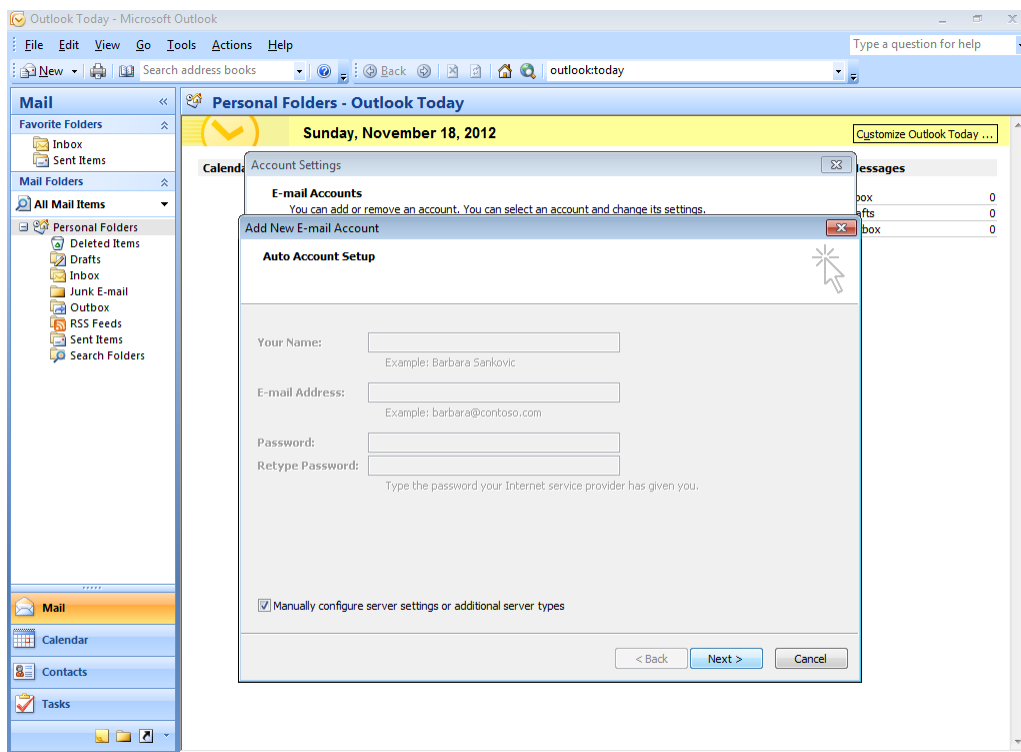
Outlook Today - Microsoft Outlook

File Edit View Go Tools Actions Help

Type a question for help

New Search address books Back outlook:today

Mail

Favorite Folders

Inbox

Sent Items

Mail Folders

All Mail Items

Personal Folders

Deleted Items

Drafts

Inbox

Junk E-mail

Outbox

RSS Feeds

Sent Items

Search Folders

Mail

Calendar

Contacts

Tasks

Personal Folders - Outlook Today

Sunday, November 18, 2012

Customize Outlook Today ...

Calenda

lessages

box 0

afts 0

box 0

Account Settings

E-mail Accounts

You can add or remove an account. You can select an account and change its settings.

Add New E-mail Account

Auto Account Setup

Your Name:

Example: Barbara Sankovic

E-mail Address:

Example: barbara@contoso.com

Password:

Retype Password:

Type the password your Internet service provider has given you.

Manually configure server settings or additional server types

< Back Next > Cancel